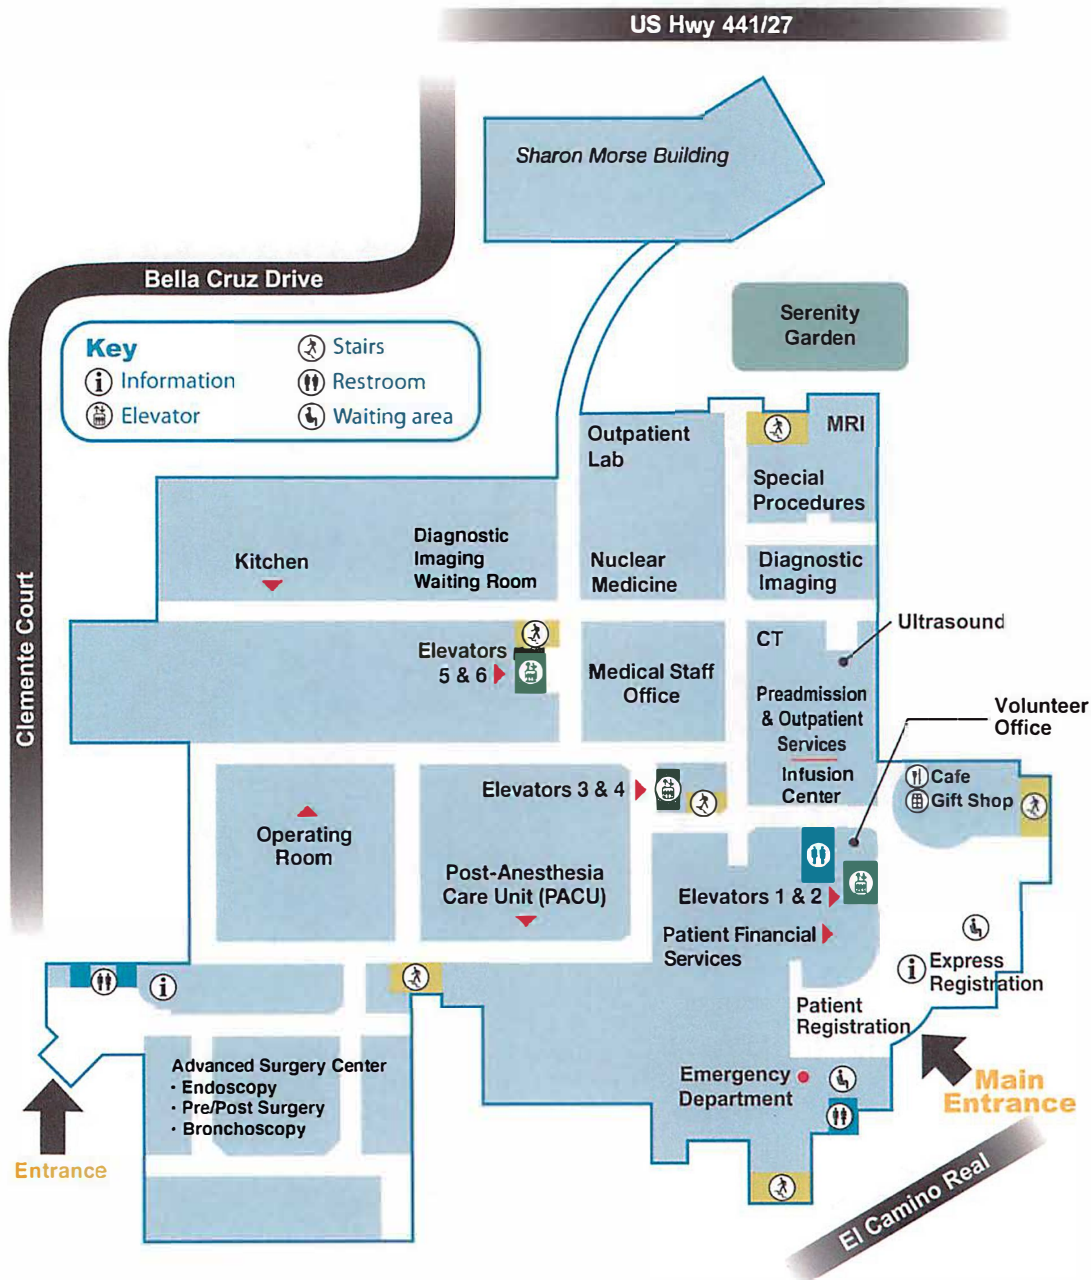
US Hwy 441/27

Sharon Morse Building

Bella Cruz Drive

Serenity Garden

Key
Information
Elevator
Stairs
Restroom
Waiting area

Outpatient Lab

MRI

Special Procedures

Kitchen

Diagnostic Imaging Waiting Room

Nuclear Medicine

Diagnostic Imaging

Clemente Court

Ultrasound

CT

Elevators 5 & 6

Medical Staff Office

Preadmission & Outpatient Services

Volunteer Office

Infusion Center

Elevators 3 & 4

Cafe
Gift Shop

Operating Room

Post-Anesthesia Care Unit (PACU)

Elevators 1 & 2

Patient Financial Services

Express Registration

Patient Registration

Advanced Surgery Center
· Endoscopy
· Pre/Post Surgery
· Bronchoscopy

Emergency Department

Main Entrance

Entrance

El Camino Real